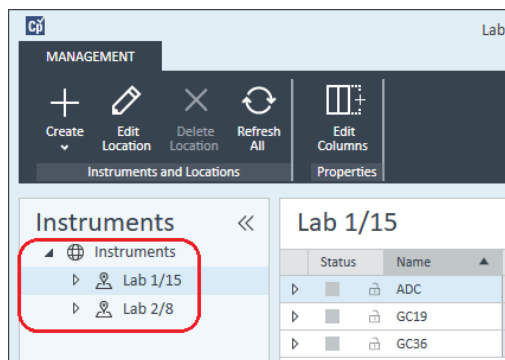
Cp

Lab

MANAGEMENT

Create

Edit Location

Delete Location

Refresh All

Edit Columns

Instruments and Locations

Properties

Instruments

«

Instruments

Lab 1/15

Lab 2/8

Lab 1/15

| | Status | | Name |
|---|---|---|---|
| ▷ | | | ADC |
| ▷ | | | GC19 |
| ▷ | | | GC36 |